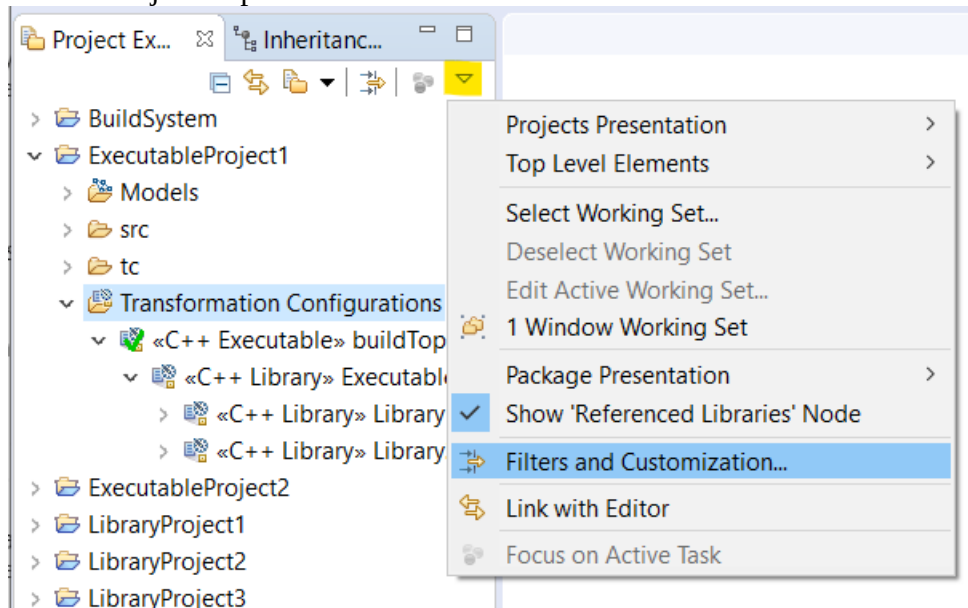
Project Ex... Inheritanc...

BuildSystem
ExecutableProject1
Models
src
tc
Transformation Configurations
«C++ Executable» buildTop
«C++ Library» Executable
«C++ Library» Library
«C++ Library» Library
ExecutableProject2
LibraryProject1
LibraryProject2
LibraryProject3

Projects Presentation
Top Level Elements
Select Working Set...
Deselect Working Set
Edit Active Working Set...
1 Window Working Set
Package Presentation
Show 'Referenced Libraries' Node
Filters and Customization...
Link with Editor
Focus on Active Task